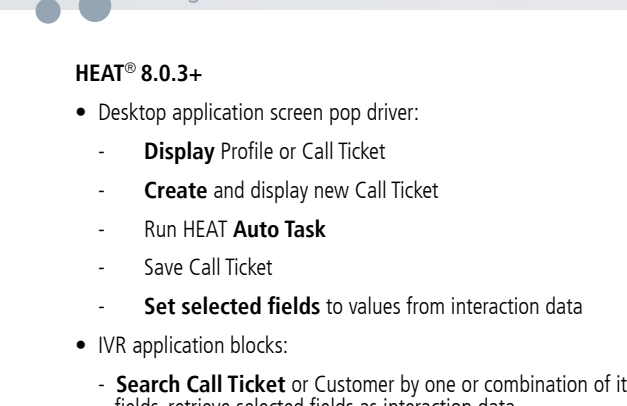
HEAT® 8.0.3+

- Desktop application screen pop driver:
  - **Display** Profile or Call Ticket
  - **Create** and display new Call Ticket
  - Run HEAT **Auto Task**
  - Save Call Ticket
  - **Set selected fields** to values from interaction data
- IVR application blocks:
  - **Search Call Ticket** or Customer by one or combination of it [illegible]